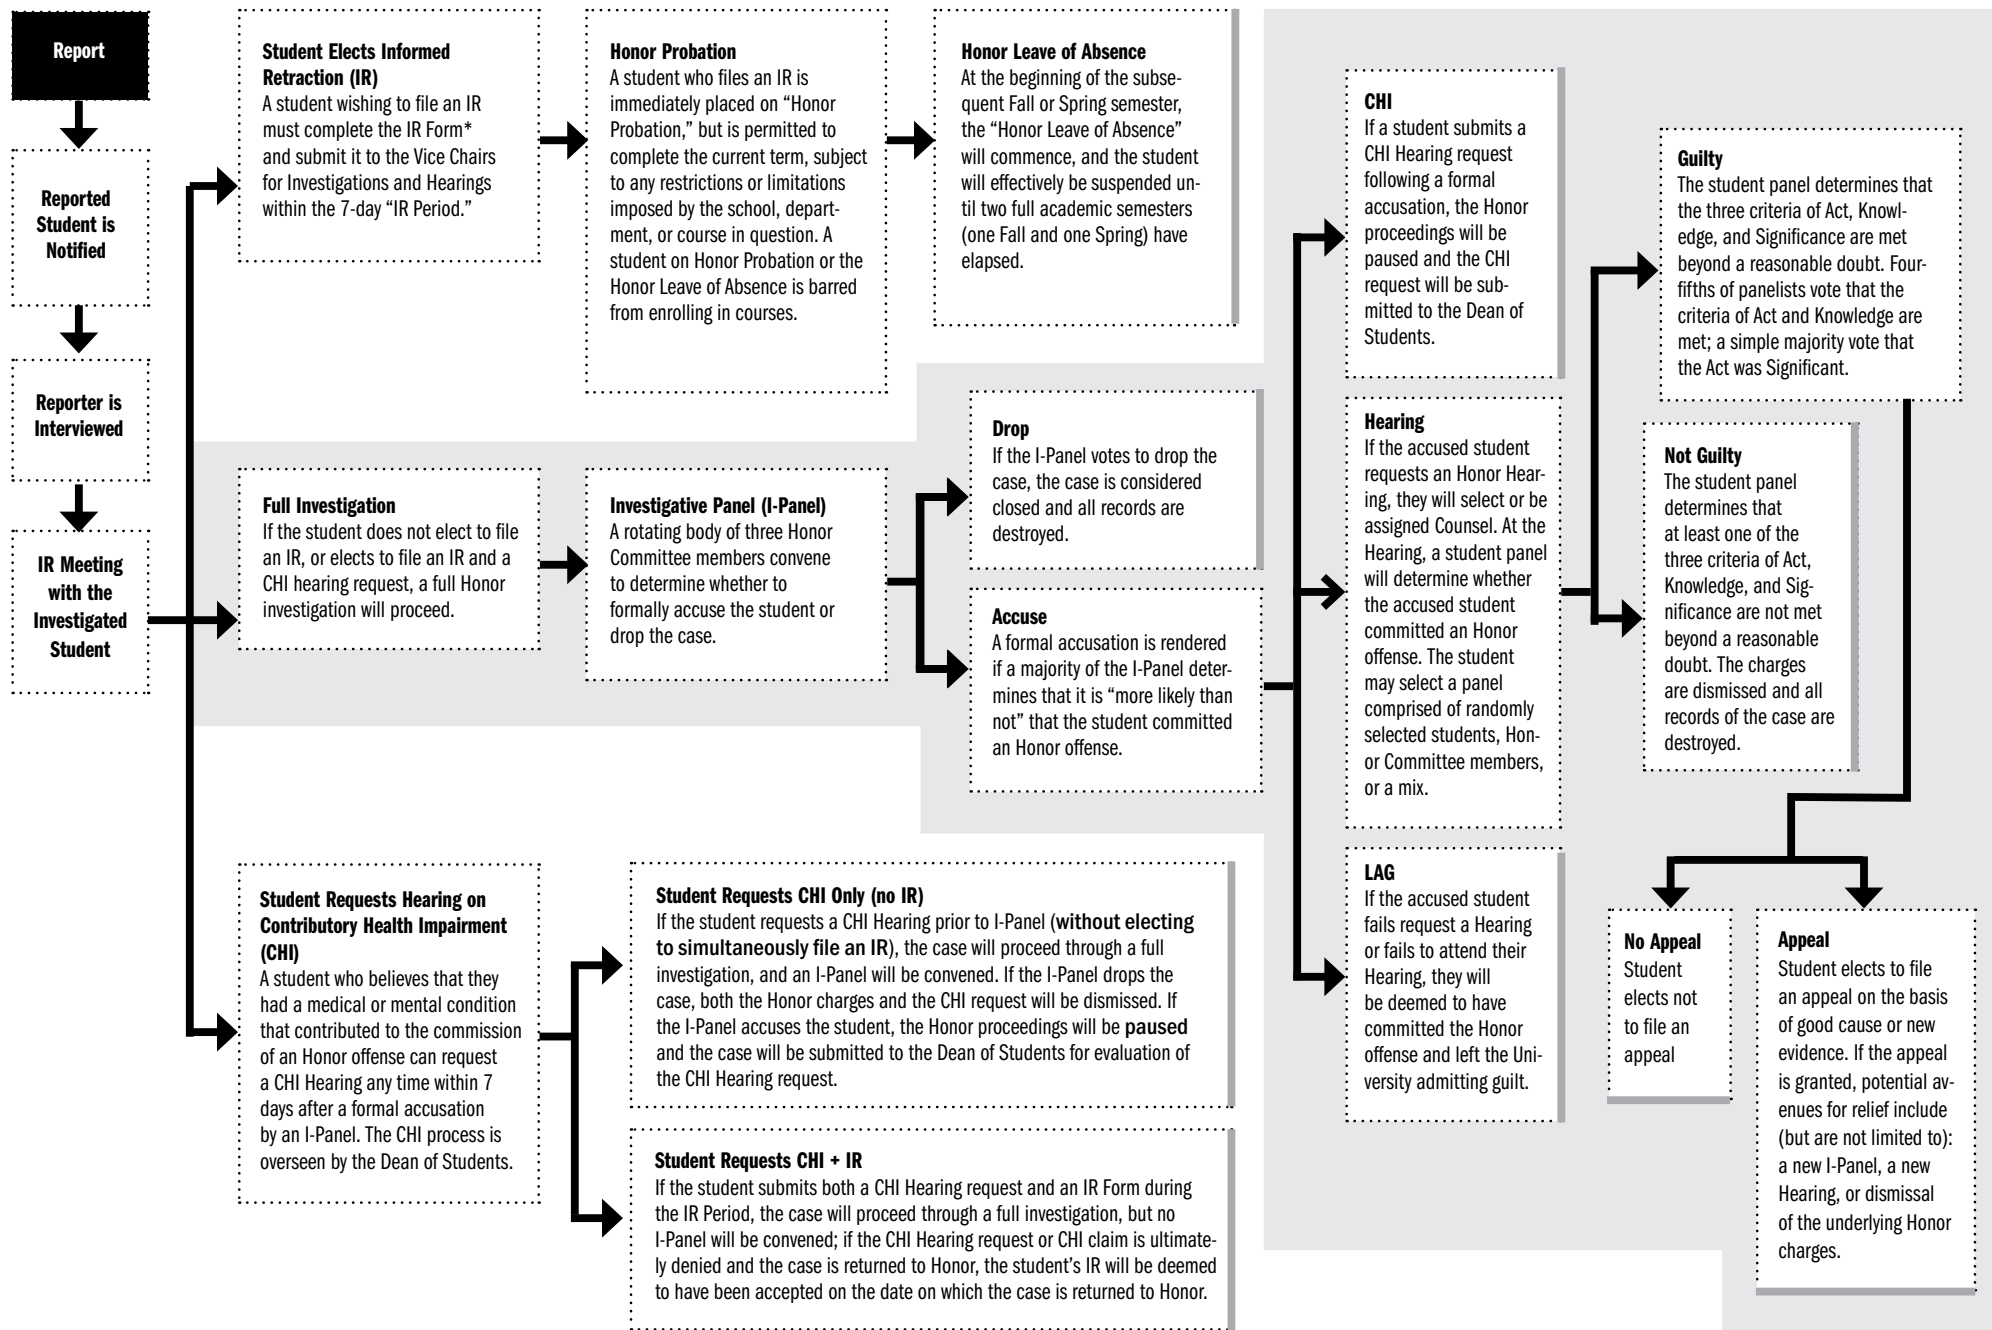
Report

Reported Student is Notified

Reporter is Interviewed

IR Meeting with the Investigated Student

Student Elects Informed Retraction (IR)
A student wishing to file an IR must complete the IR Form* and submit it to the Vice Chairs for Investigations and Hearings within the 7-day "IR Period."

Honor Probation
A student who files an IR is immediately placed on "Honor Probation," but is permitted to complete the current term, subject to any restrictions or limitations imposed by the school, department, or course in question. A student on Honor Probation or the Honor Leave of Absence is barred from enrolling in courses.

Honor Leave of Absence
At the beginning of the subsequent Fall or Spring semester, the "Honor Leave of Absence" will commence, and the student will effectively be suspended until two full academic semesters (one Fall and one Spring) have elapsed.

Full Investigation
If the student does not elect to file an IR, or elects to file an IR and a CHI hearing request, a full Honor investigation will proceed.

Investigative Panel (I-Panel)
A rotating body of three Honor Committee members convene to determine whether to formally accuse the student or drop the case.

Drop
If the I-Panel votes to drop the case, the case is considered closed and all records are destroyed.

Accuse
A formal accusation is rendered if a majority of the I-Panel determines that it is "more likely than not" that the student committed an Honor offense.

CHI
If a student submits a CHI Hearing request following a formal accusation, the Honor proceedings will be paused and the CHI request will be submitted to the Dean of Students.

Hearing
If the accused student requests an Honor Hearing, they will select or be assigned Counsel. At the Hearing, a student panel will determine whether the accused student committed an Honor offense. The student may select a panel comprised of randomly selected students, Honor Committee members, or a mix.

LAG
If the accused student fails request a Hearing or fails to attend their Hearing, they will be deemed to have committed the Honor offense and left the University admitting guilt.

Guilty
The student panel determines that the three criteria of Act, Knowledge, and Significance are met beyond a reasonable doubt. Four-fifths of panelists vote that the criteria of Act and Knowledge are met; a simple majority vote that the Act was Significant.

Not Guilty
The student panel determines that at least one of the three criteria of Act, Knowledge, and Significance are not met beyond a reasonable doubt. The charges are dismissed and all records of the case are destroyed.

No Appeal
Student elects not to file an appeal

Appeal
Student elects to file an appeal on the basis of good cause or new evidence. If the appeal is granted, potential avenues for relief include (but are not limited to): a new I-Panel, a new Hearing, or dismissal of the underlying Honor charges.

Student Requests Hearing on Contributory Health Impairment (CHI)
A student who believes that they had a medical or mental condition that contributed to the commission of an Honor offense can request a CHI Hearing any time within 7 days after a formal accusation by an I-Panel. The CHI process is overseen by the Dean of Students.

Student Requests CHI Only (no IR)
If the student requests a CHI Hearing prior to I-Panel (**without electing to simultaneously file an IR**), the case will proceed through a full investigation, and an I-Panel will be convened. If the I-Panel drops the case, both the Honor charges and the CHI request will be dismissed. If the I-Panel accuses the student, the Honor proceedings will be **paused** and the case will be submitted to the Dean of Students for evaluation of the CHI Hearing request.

Student Requests CHI + IR
If the student submits both a CHI Hearing request and an IR Form during the IR Period, the case will proceed through a full investigation, but no I-Panel will be convened; if the CHI Hearing request or CHI claim is ultimately denied and the case is returned to Honor, the student's IR will be deemed to have been accepted on the date on which the case is returned to Honor.